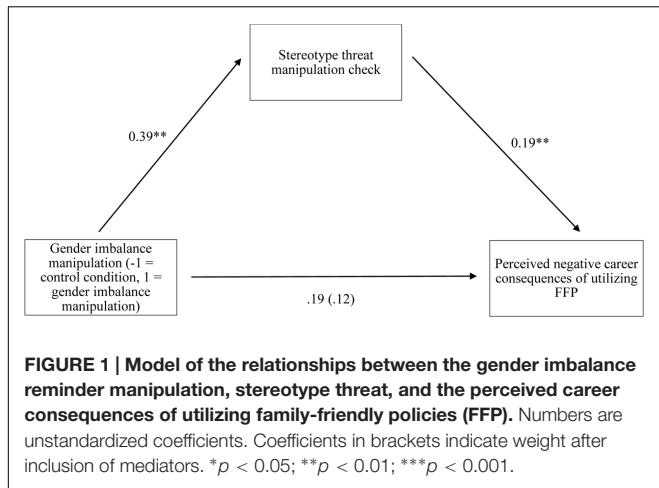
Stereotype threat manipulation check

0.39**

0.19**

Gender imbalance manipulation (-1 = control condition, 1 = gender imbalance manipulation)

.19 (.12)

Perceived negative career consequences of utilizing FFP

**FIGURE 1 | Model of the relationships between the gender imbalance reminder manipulation, stereotype threat, and the perceived career consequences of utilizing family-friendly policies (FFP).** Numbers are unstandardized coefficients. Coefficients in brackets indicate weight after inclusion of mediators. *$p < 0.05$; **$p < 0.01$; ***$p < 0.001$.